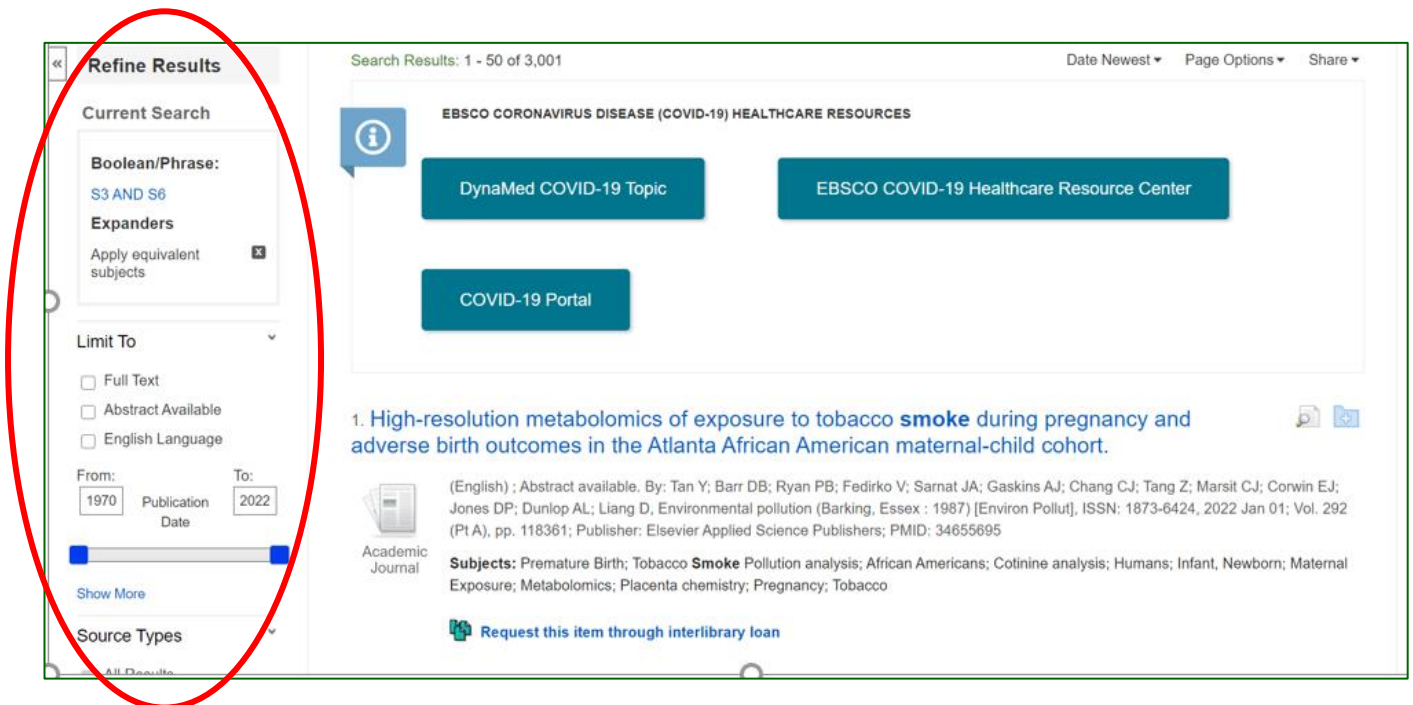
«

Refine Results

Current Search

Boolean/Phrase:

S3 AND S6

Expanders

Apply equivalent subjects

Limit To

Full Text

Abstract Available

English Language

From:

To:

1970

Publication Date

2022

Show More

Source Types

All Results

Search Results: 1 - 50 of 3,001

Date Newest

Page Options

Share

EBSCO CORONAVIRUS DISEASE (COVID-19) HEALTHCARE RESOURCES

DynaMed COVID-19 Topic

EBSCO COVID-19 Healthcare Resource Center

COVID-19 Portal

1. High-resolution metabolomics of exposure to tobacco smoke during pregnancy and adverse birth outcomes in the Atlanta African American maternal-child cohort.

Academic Journal

(English) ; Abstract available. By: Tan Y; Barr DB; Ryan PB; Fedirko V; Sarnat JA; Gaskins AJ; Chang CJ; Tang Z; Marsit CJ; Corwin EJ; Jones DP; Dunlop AL; Liang D, Environmental pollution (Barking, Essex : 1987) [Environ Pollut], ISSN: 1873-6424, 2022 Jan 01; Vol. 292 (Pt A), pp. 118361; Publisher: Elsevier Applied Science Publishers; PMID: 34655695

Subjects: Premature Birth; Tobacco Smoke Pollution analysis; African Americans; Cotinine analysis; Humans; Infant, Newborn; Maternal Exposure; Metabolomics; Placenta chemistry; Pregnancy; Tobacco

Request this item through interlibrary loan